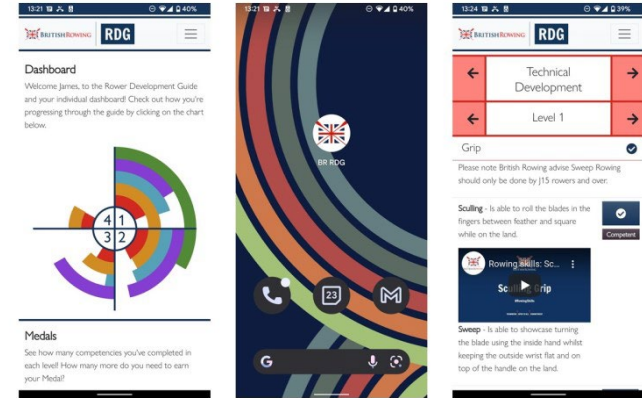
13:21 40%

BRITISH ROWING RDG

Dashboard

Welcome James, to the Rower Development Guide and your individual dashboard! Check out how you're progressing through the guide by clicking on the chart below.

4 1
3 2

Medals

See how many competencies you've completed in each level! How many more do you need to earn your Medal?

13:21 40%

BR RDG

23

G

13:24 39%

BRITISH ROWING RDG

←
Technical Development
→

←
Level 1
→

Grip

Please note British Rowing advise Sweep Rowing should only be done by J15 rowers and over.

Sculling - Is able to roll the blades in the fingers between feather and square while on the land.

Competent

Rowing skills: Sc...

Sculling Grip

Sweep - Is able to showcase turning the blade using the inside hand whilst keeping the outside wrist flat and on top of the handle on the land.